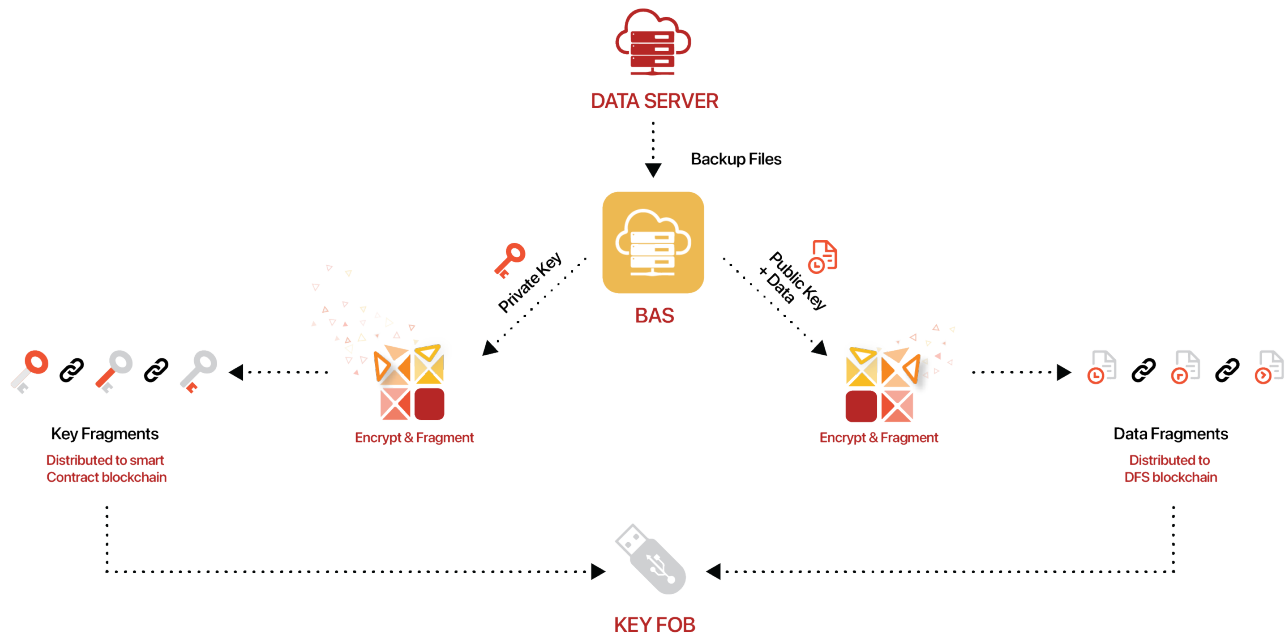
DATA SERVER

Backup Files

Private Key

BAS

Public Key + Data

Encrypt & Fragment

Encrypt & Fragment

Key Fragments
Distributed to smart Contract blockchain

Data Fragments
Distributed to DFS blockchain

KEY FOB